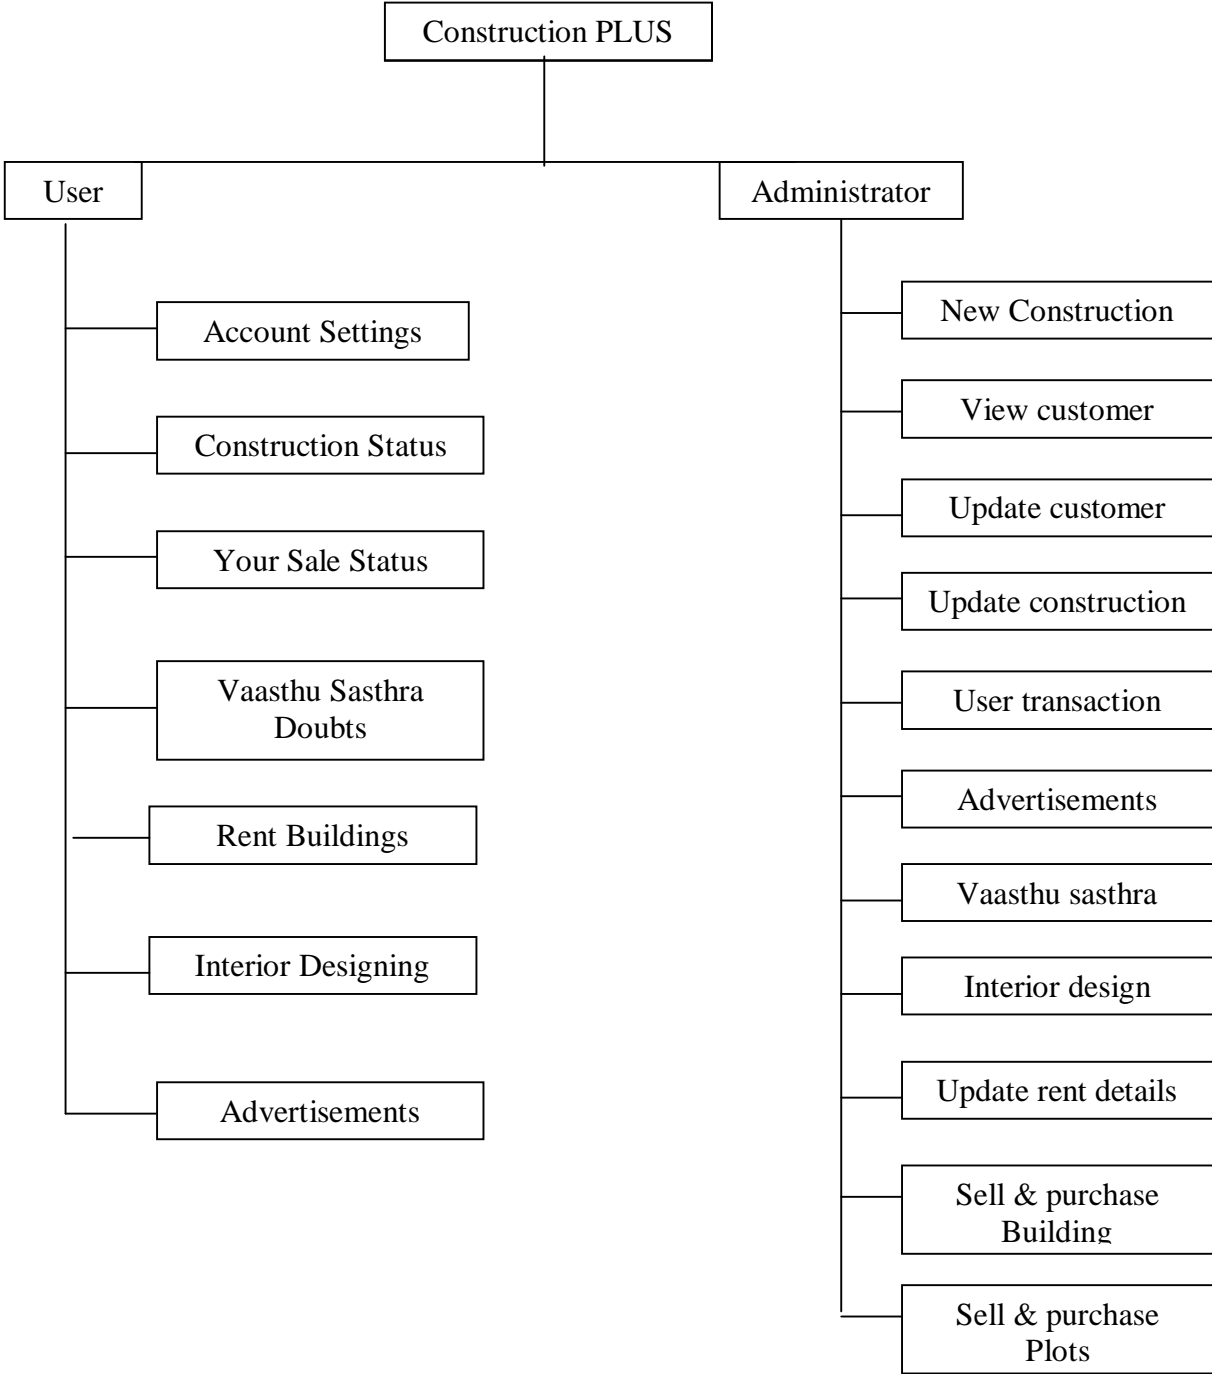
Construction PLUS

User

Account Settings

Construction Status

Your Sale Status

Vaasthu Sasthra Doubts

Rent Buildings

Interior Designing

Advertisements

Administrator

New Construction

View customer

Update customer

Update construction

User transaction

Advertisements

Vaasthu sasthra

Interior design

Update rent details

Sell & purchase Building

Sell & purchase Plots